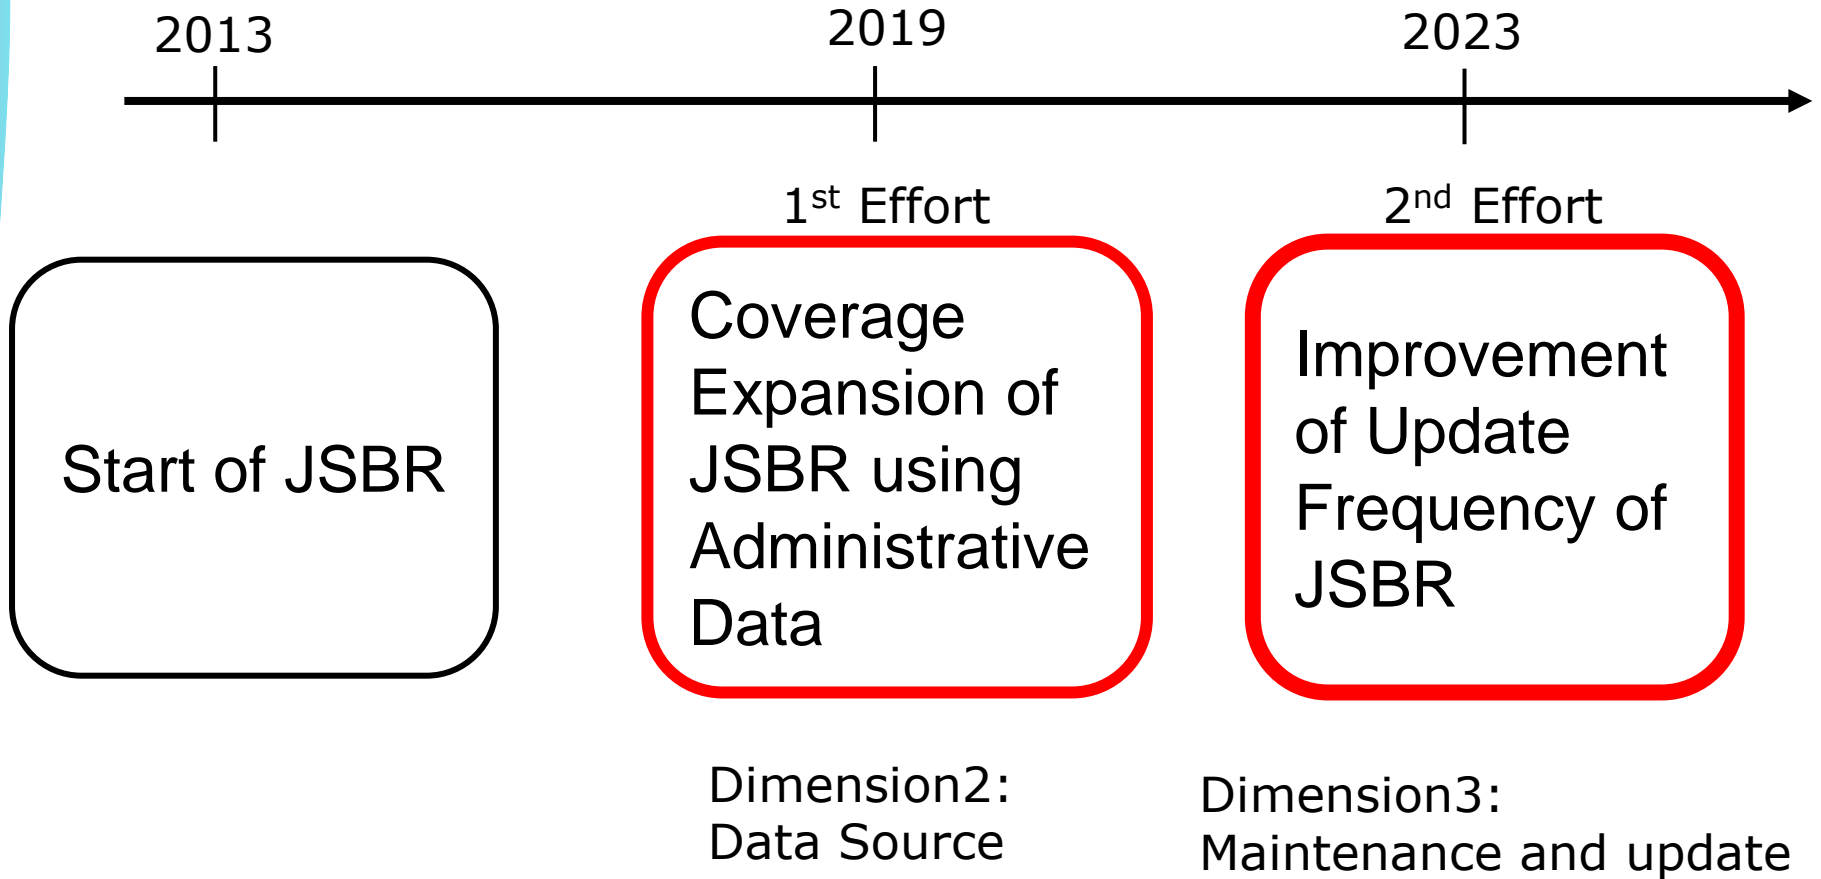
2013

2019

2023

1$^{st}$ Effort

2$^{nd}$ Effort

Start of JSBR

Coverage Expansion of JSBR using Administrative Data

Improvement of Update Frequency of JSBR

Dimension2: Data Source

Dimension3: Maintenance and update